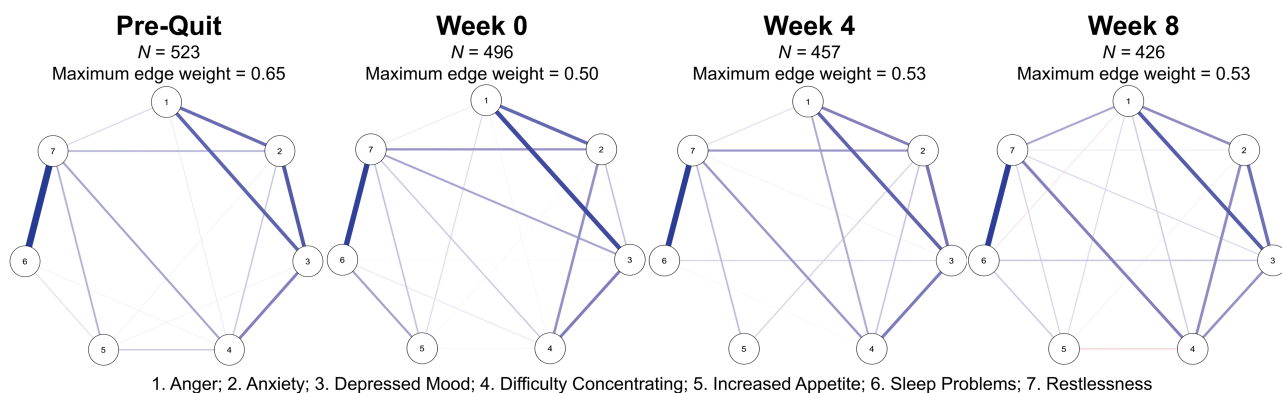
Pre-Quit
$N$ = 523
Maximum edge weight = 0.65

1
2
7
6
3
5
4

Week 0
$N$ = 496
Maximum edge weight = 0.50

1
2
7
6
3
5
4

Week 4
$N$ = 457
Maximum edge weight = 0.53

1
2
7
6
3
5
4

Week 8
$N$ = 426
Maximum edge weight = 0.53

1
2
7
6
3
5
4

1. Anger; 2. Anxiety; 3. Depressed Mood; 4. Difficulty Concentrating; 5. Increased Appetite; 6. Sleep Problems; 7. Restlessness